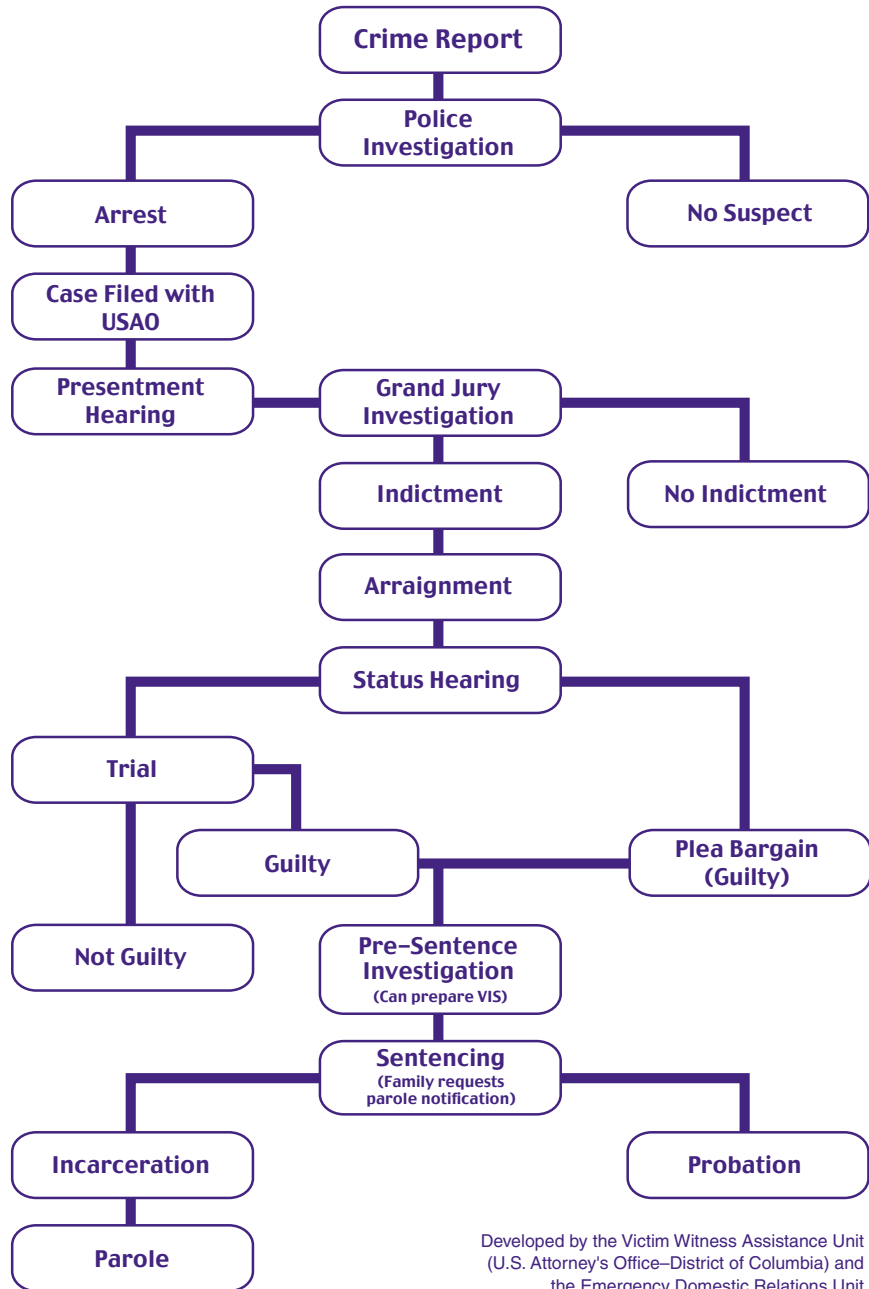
Crime Report

Police Investigation

Arrest

No Suspect

Case Filed with USAO

Presentment Hearing

Grand Jury Investigation

Indictment

No Indictment

Arraignment

Status Hearing

Trial

Guilty

Plea Bargain (Guilty)

Not Guilty

Pre-Sentence Investigation
(Can prepare VIS)

Sentencing
(Family requests parole notification)

Incarceration

Probation

Parole

Developed by the Victim Witness Assistance Unit (U.S. Attorney's Office–District of Columbia) and the Emergency Domestic Relations Unit